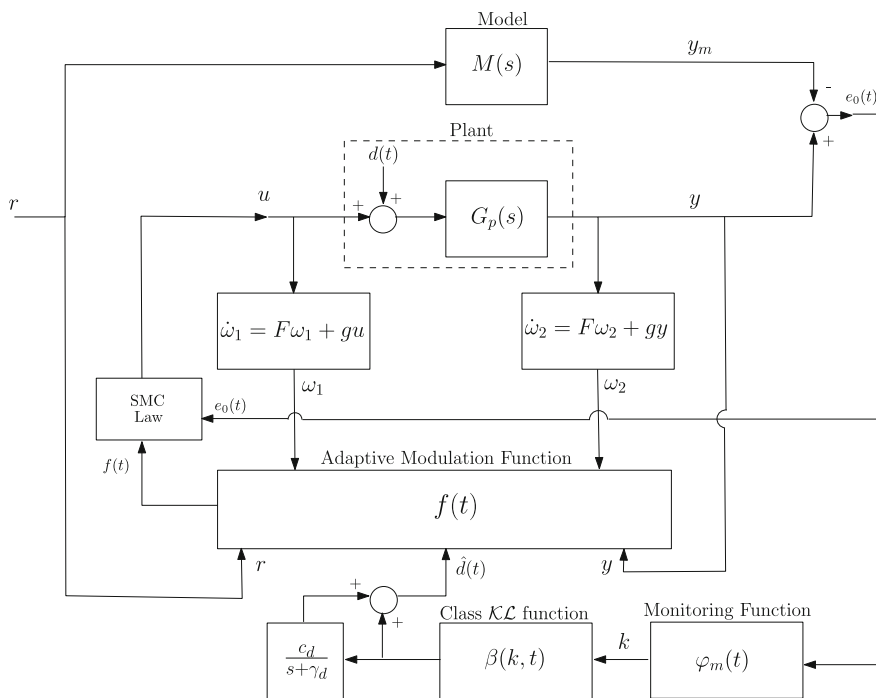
Model

$M(s)$

$y_m$

-

$e_0(t)$

+

Plant

$d(t)$

+

+

$r$

$u$

$G_p(s)$

$y$

$\dot{\omega}_1 = F\omega_1 + gu$

$\dot{\omega}_2 = F\omega_2 + gy$

$\omega_1$

$\omega_2$

SMC Law

$e_0(t)$

Adaptive Modulation Function

$f(t)$

$f(t)$

$r$

$\hat{d}(t)$

$y$

+

+

Class $\mathcal{KL}$ function

Monitoring Function

$\frac{c_d}{s+\gamma_d}$

$\beta(k,t)$

$k$

$\varphi_m(t)$